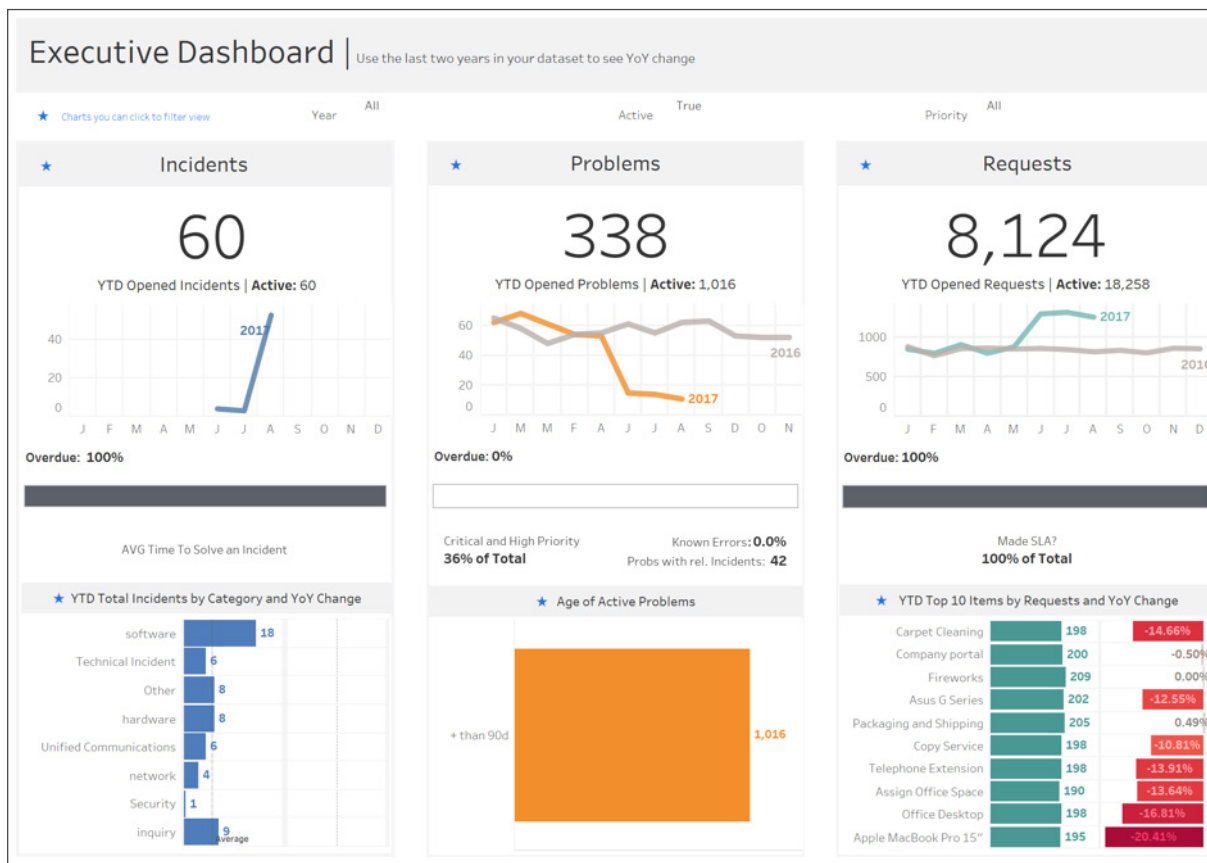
Executive Dashboard | Use the last two years in your dataset to see YoY change

★ Charts you can click to filter view

Year All

Active True

Priority All

★ Incidents

60

YTD Opened Incidents | Active: 60

40
20
0

2017

J F M A M J J A S O N D

Overdue: 100%

AVG Time To Solve an Incident

★ YTD Total Incidents by Category and YoY Change

| Category | Count |
|---|---|
| software | 18 |
| Technical Incident | 6 |
| Other | 8 |
| hardware | 8 |
| Unified Communications | 6 |
| network | 4 |
| Security | 1 |
| inquiry | 9 |

Average

★ Problems

338

YTD Opened Problems | Active: 1,016

60
40
20
0

2016
2017

J M M F A J J A S D O N

Overdue: 0%

Critical and High Priority
36% of Total

Known Errors: 0.0%
Probs with rel. Incidents: 42

★ Age of Active Problems

+ than 90d 1,016

★ Requests

8,124

YTD Opened Requests | Active: 18,258

1000
500
0

2017
2016

J F M A M J J A S O N D

Overdue: 100%

Made SLA?
100% of Total

★ YTD Top 10 Items by Requests and YoY Change

| Item | Requests | YoY Change |
|---|---|---|
| Carpet Cleaning | 198 | -14.66% |
| Company portal | 200 | -0.50% |
| Fireworks | 209 | 0.00% |
| Asus G Series | 202 | -12.55% |
| Packaging and Shipping | 205 | 0.49% |
| Copy Service | 198 | -10.81% |
| Telephone Extension | 198 | -13.91% |
| Assign Office Space | 190 | -13.64% |
| Office Desktop | 198 | -16.81% |
| Apple MacBook Pro 15" | 195 | -20.41% |